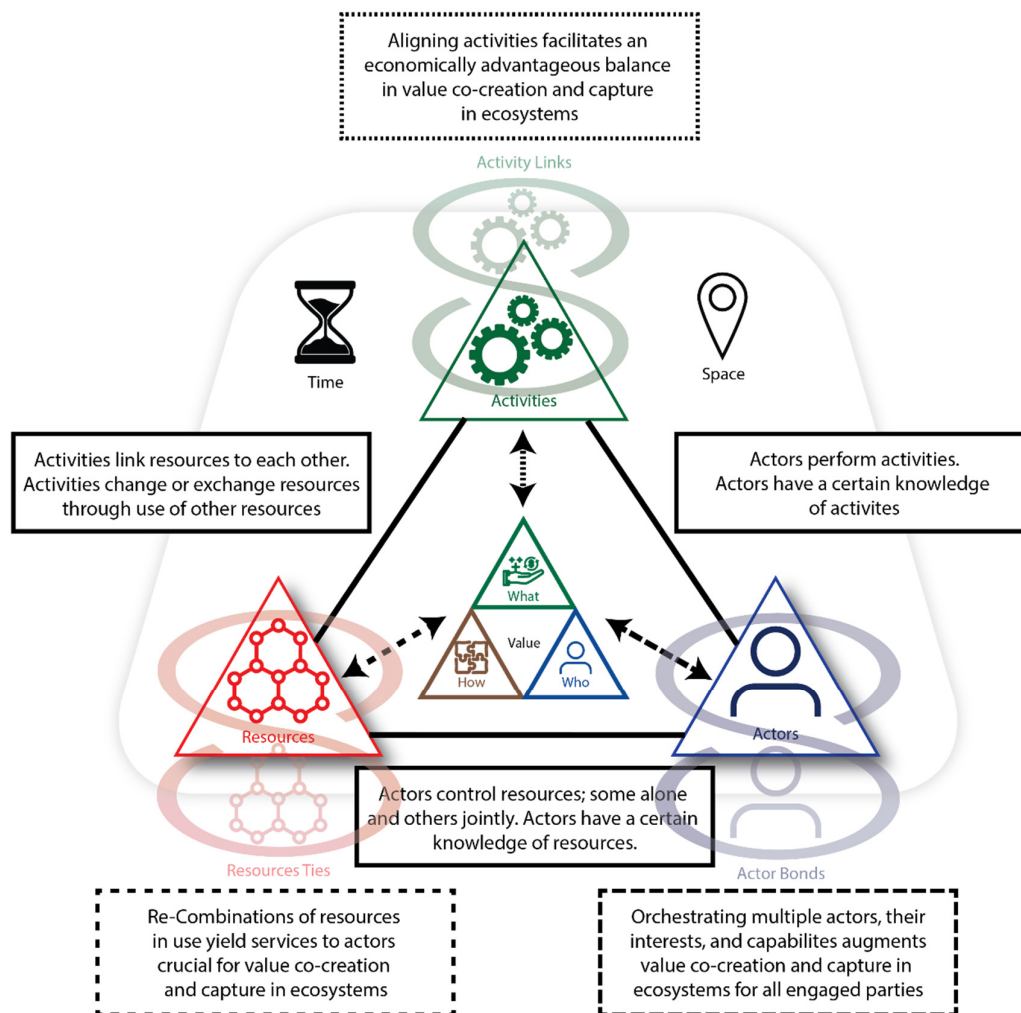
Aligning activities facilitates an economically advantageous balance in value co-creation and capture in ecosystems

Activity Links

Time

Space

Activities

Activities link resources to each other. Activities change or exchange resources through use of other resources

Actors perform activities. Actors have a certain knowledge of activites

What

Value

How

Who

Resources

Actors

Actors control resources; some alone and others jointly. Actors have a certain knowledge of resources.

Resources Ties

Actor Bonds

Re-Combinations of resources in use yield services to actors crucial for value co-creation and capture in ecosystems

Orchestrating multiple actors, their interests, and capabilites augments value co-creation and capture in ecosystems for all engaged parties